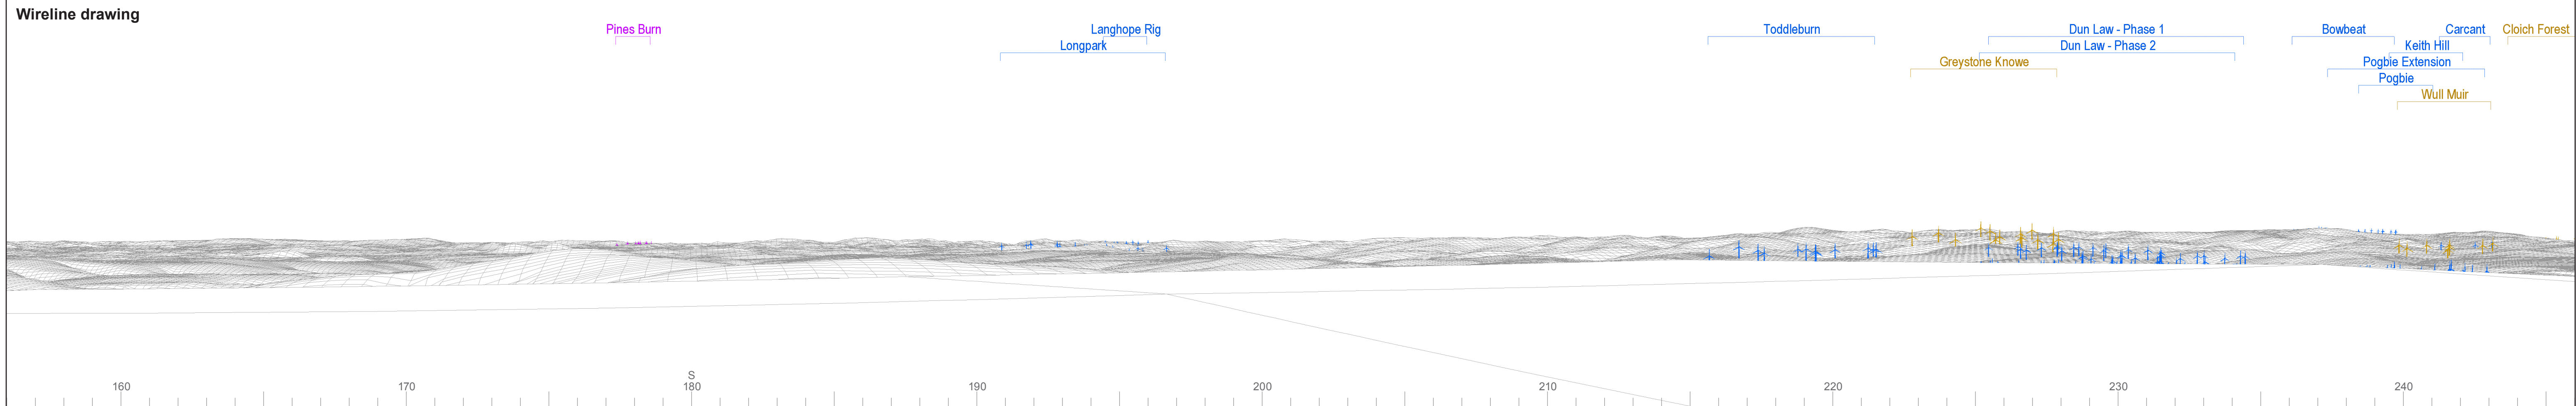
Wireline drawing

Pines Burn

Langhope Rig
Longpark

Toddleburn

Dun Law - Phase 1
Dun Law - Phase 2
Greystone Knowe

Bowbeat
Carcant
Cloich Forest
Keith Hill
Pogbie Extension
Pogbie
Wull Muir

S

160 170 180 190 200 210 220 230 240